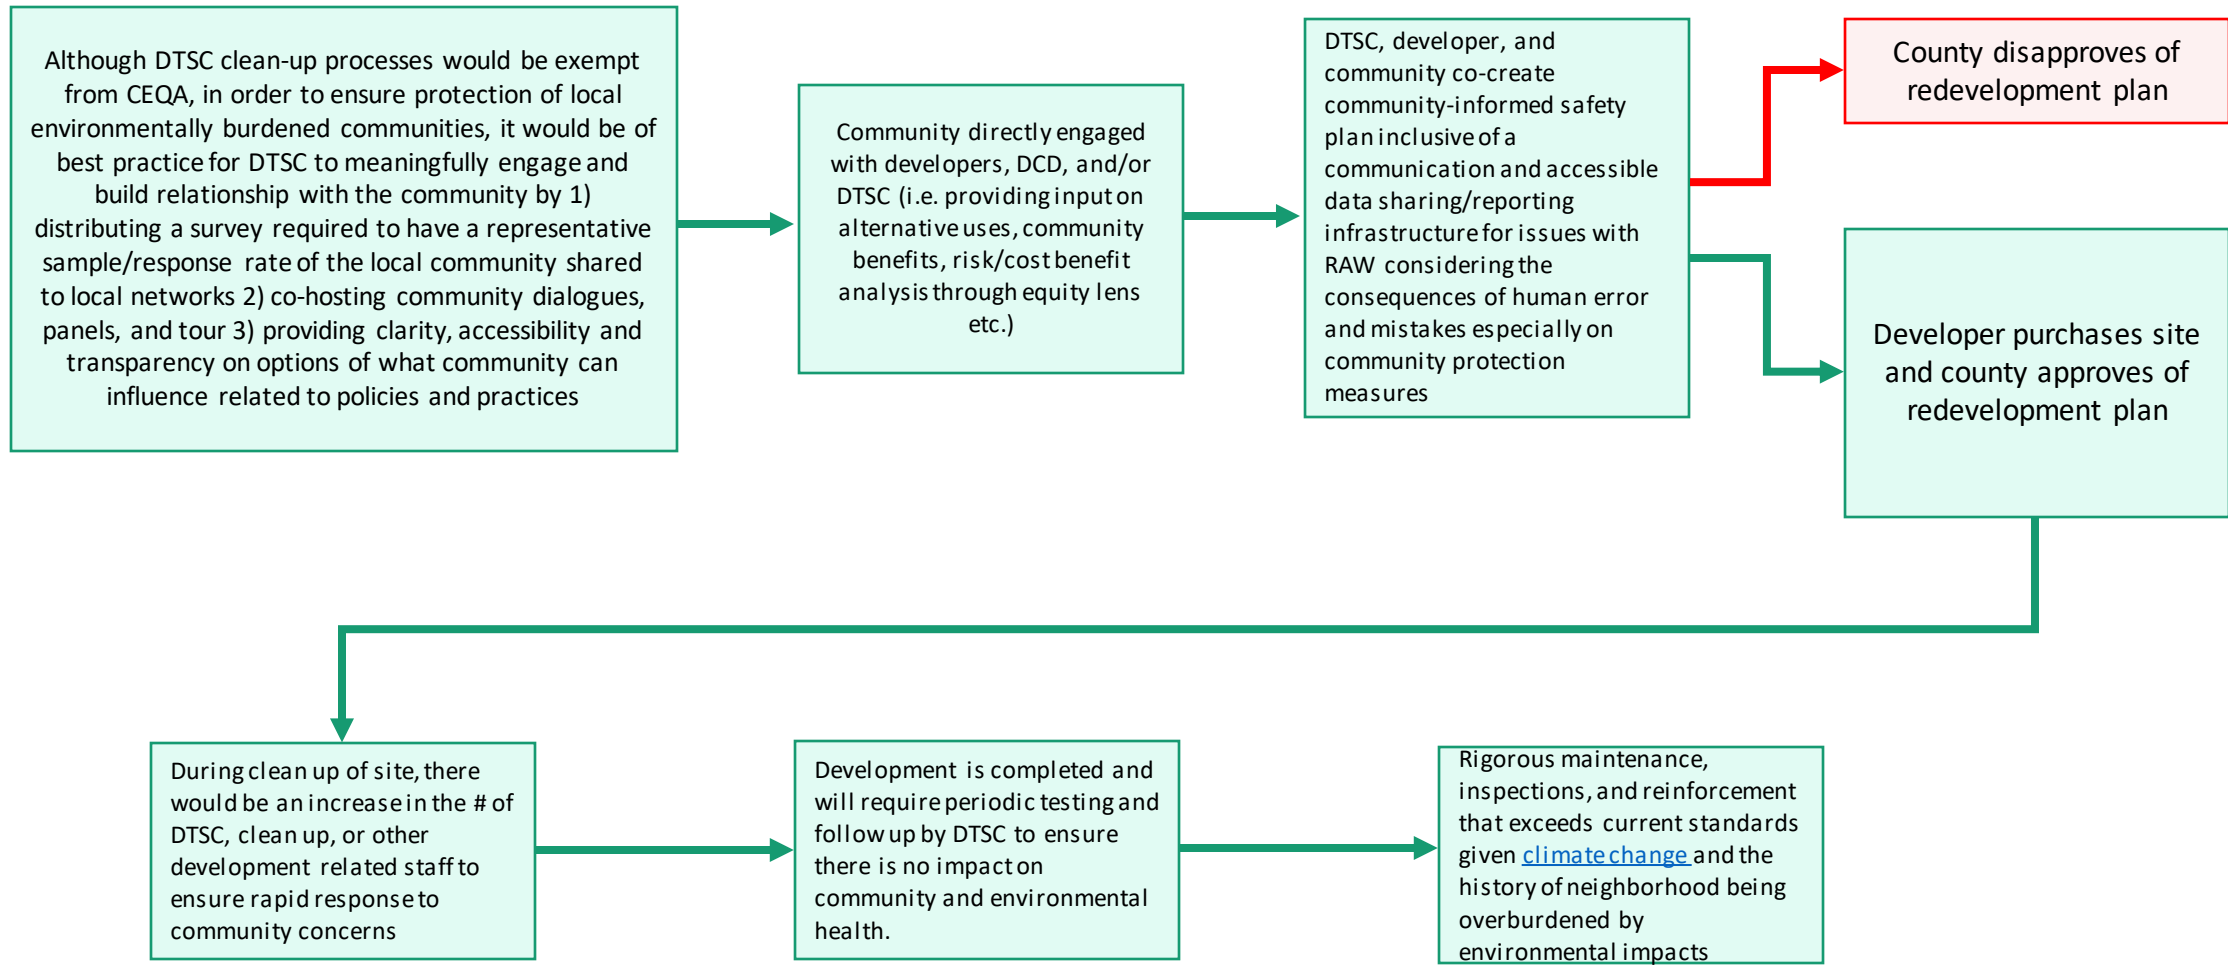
Although DTSC clean-up processes would be exempt from CEQA, in order to ensure protection of local environmentally burdened communities, it would be of best practice for DTSC to meaningfully engage and build relationship with the community by 1) distributing a survey required to have a representative sample/response rate of the local community shared to local networks 2) co-hosting community dialogues, panels, and tour 3) providing clarity, accessibility and transparency on options of what community can influence related to policies and practices

Community directly engaged with developers, DCD, and/or DTSC (i.e. providing input on alternative uses, community benefits, risk/cost benefit analysis through equity lens etc.)

DTSC, developer, and community co-create community-informed safety plan inclusive of a communication and accessible data sharing/reporting infrastructure for issues with RAW considering the consequences of human error and mistakes especially on community protection measures

County disapproves of redevelopment plan

Developer purchases site and county approves of redevelopment plan

During clean up of site, there would be an increase in the # of DTSC, clean up, or other development related staff to ensure rapid response to community concerns

Development is completed and will require periodic testing and follow up by DTSC to ensure there is no impact on community and environmental health.

Rigorous maintenance, inspections, and reinforcement that exceeds current standards given climate change and the history of neighborhood being overburdened by environmental impacts